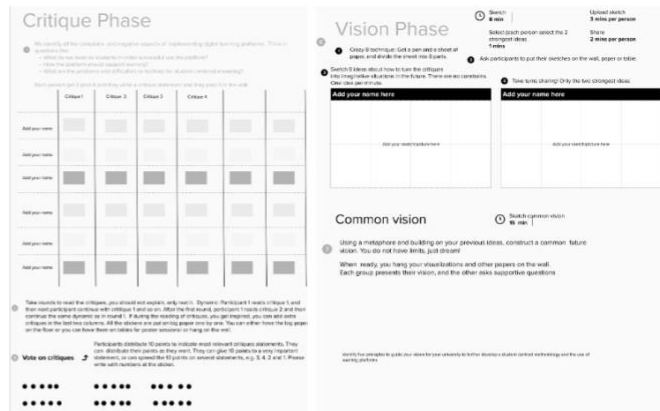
Critique Phase

We identify the complaints and negative aspects of implementing digital learning platforms. Think in questions like:
- What do we need as students in order to succeed you the platform?
- How the platform should support learning?
- What are the problems and difficulties to facilitate for student-centered e-learning?

Each person get 5 post it and they write a critique statement and they paste it in the wall.

| | Critique 1 | Critique 2 | Critique 3 | Critique 4 | | |
|---|---|---|---|---|---|---|
| Add your name | | | | | | |
| Add your name | | | | | | |
| Add your name | | | | | | |
| Add your name | | | | | | |
| Add your name | | | | | | |
| Add your name | | | | | | |

Take rounds to read the critiques, you should not explain, only read it. Dynamic: Participant 1 reads critique 1 and then next participant continue with critique 1 and so on. After the first round, participant 1 reads critique 2 and then continue the same dynamic as in round 1. If during the reading of critiques, you get inspired, you can add extra critiques in the last two columns. All the stickers are put on big paper one by one. You can either have the big paper on the floor or you can have them on tables for poster sessions or hang on the wall.

Vote on critiques 2

Participants distribute 10 points to indicate most relevant critiques statements. They can distribute their points as they want. They can give 10 points to a very important statement, or can spread the 10 points on several statements, e.g. 3, 4, 2 and 1. Please write with numbers at the sticker.

Vision Phase

Sketch 8 min

Upload sketch 3 mins per person

Select (each person select the 2 strongest ideas) 1 mins

Share 2 mins per person

1 Crazy 8 technique: Get a pen and a sheet of paper, and divide the sheet into 8 parts.

3 Ask participants to put their sketches on the wall, paper or table.

Sketch 8 ideas about how to turn the critiques into imaginative situations in the future. There are no constraints. One idea per minute.

4 Take turns sharing! Only the two strongest ideas.

Add your name here

Add your sketch/picture here

Add your name here

Add your sketch/picture here

Common vision

Sketch common vision 15 min

Using a metaphore and building on your previous ideas, construct a common future vision. You do not have limits, just dream!

When ready, you hang your visualizations and other papers on the wall. Each group presents their vision, and the other asks supportive questions

Identify five principles to guide your vision for your university to further develop a student centred methodology and the use of learning platforms